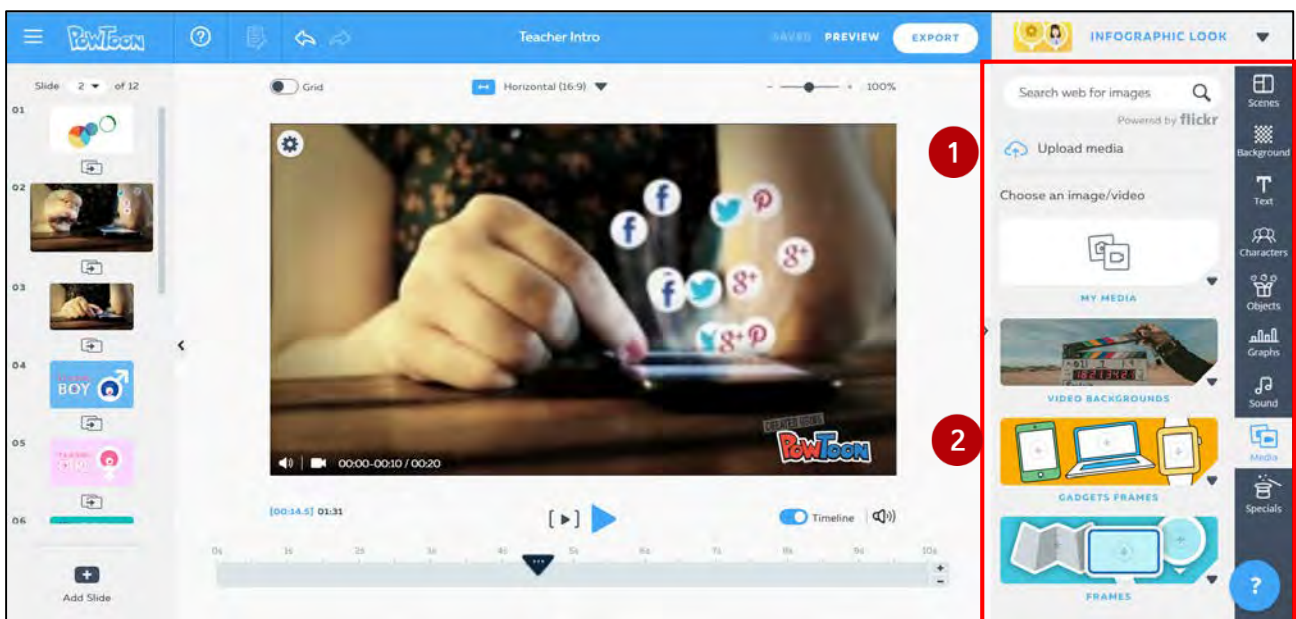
PowToon
Teacher Intro
SAVED PREVIEW EXPORT
INFOGRAPHIC LOOK

Slide 2 of 12
01
02
03
04
BOY
05
06
Add Slide

Grid
Horizontal (16:9)
100%

00:00-00:10 / 00:20
CREATED USING PowToon

[00:14.5] 01:31
Timeline
0s 1s 2s 3s 4s 5s 6s 7s 8s 9s 10s

Search web for images
Powered by flickr
1
Upload media
Choose an image/video
MY MEDIA
VIDEO BACKGROUNDS
2
GADGETS FRAMES
FRAMES

Scenes
Background
Text
Characters
Objects
Graphs
Sound
Media
Specials
?